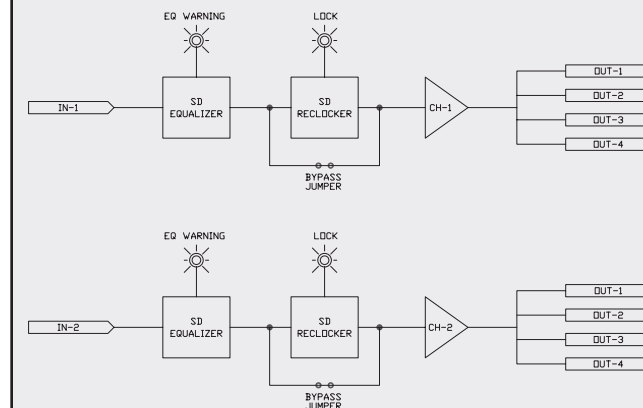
EQ WARNING

LOCK

IN-1

SD EQUALIZER

SD RECLOCKER

CH-1

OUT-1

OUT-2

OUT-3

OUT-4

BYPASS JUMPER

EQ WARNING

LOCK

IN-2

SD EQUALIZER

SD RECLOCKER

CH-2

OUT-1

OUT-2

OUT-3

OUT-4

BYPASS JUMPER